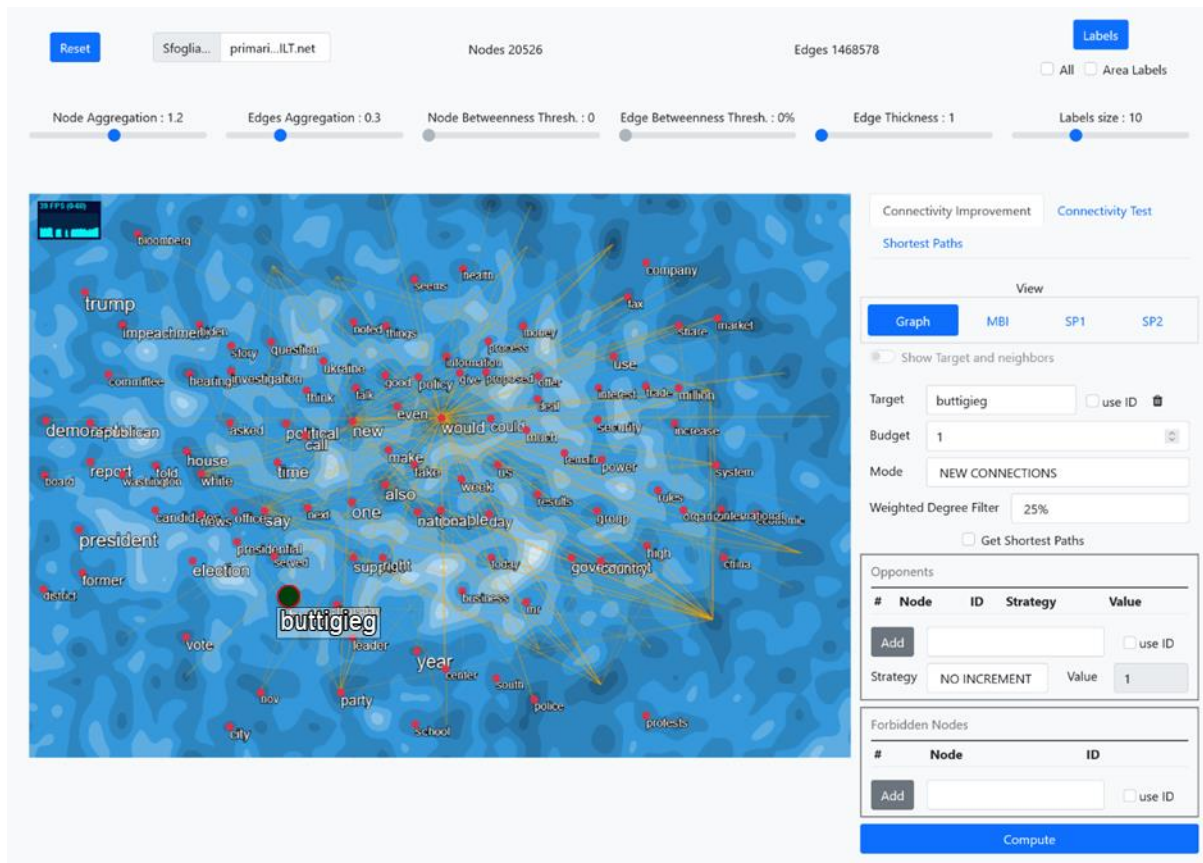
Reset

Sfoglia... primari...ILT.net

Nodes 20526

Edges 1468578

Labels

All Area Labels

Node Aggregation : 1.2

Edges Aggregation : 0.3

Node Betweenness Thresh. : 0

Edge Betweenness Thresh. : 0%

Edge Thickness : 1

Labels size : 10

bloomberg
trump
impeachment biden
story question
committee hearing investigation
ukraine
noted things
seems health
company
tax
money
process
share market
information
use
good policy give proposed offer
think talk
deal
interest trade million
democrat republican
asked political call new
even would could
much
security
increase
report told washington
house white
time
make take
us
health power
system
board
week
rules
candidate news office say
next
one
also
nationable day
results
group
organization international economic
president
presidential
served
support right
today
government control
high
china
former
election
district
business
buttigieg
leader
vote
year
center
south
nov
party
police
city
school
protests

Connectivity Improvement
Connectivity Test
Shortest Paths

View

Graph MBI SP1 SP2

Show Target and neighbors

Target buttigieg use ID

Budget 1

Mode NEW CONNECTIONS

Weighted Degree Filter 25%

Get Shortest Paths

Opponents

| # | Node | ID | Strategy | Value |
|---|---|---|---|---|

Add use ID

Strategy NO INCREMENT Value 1

Forbidden Nodes

| # | Node | ID |
|---|---|---|

Add use ID

Compute